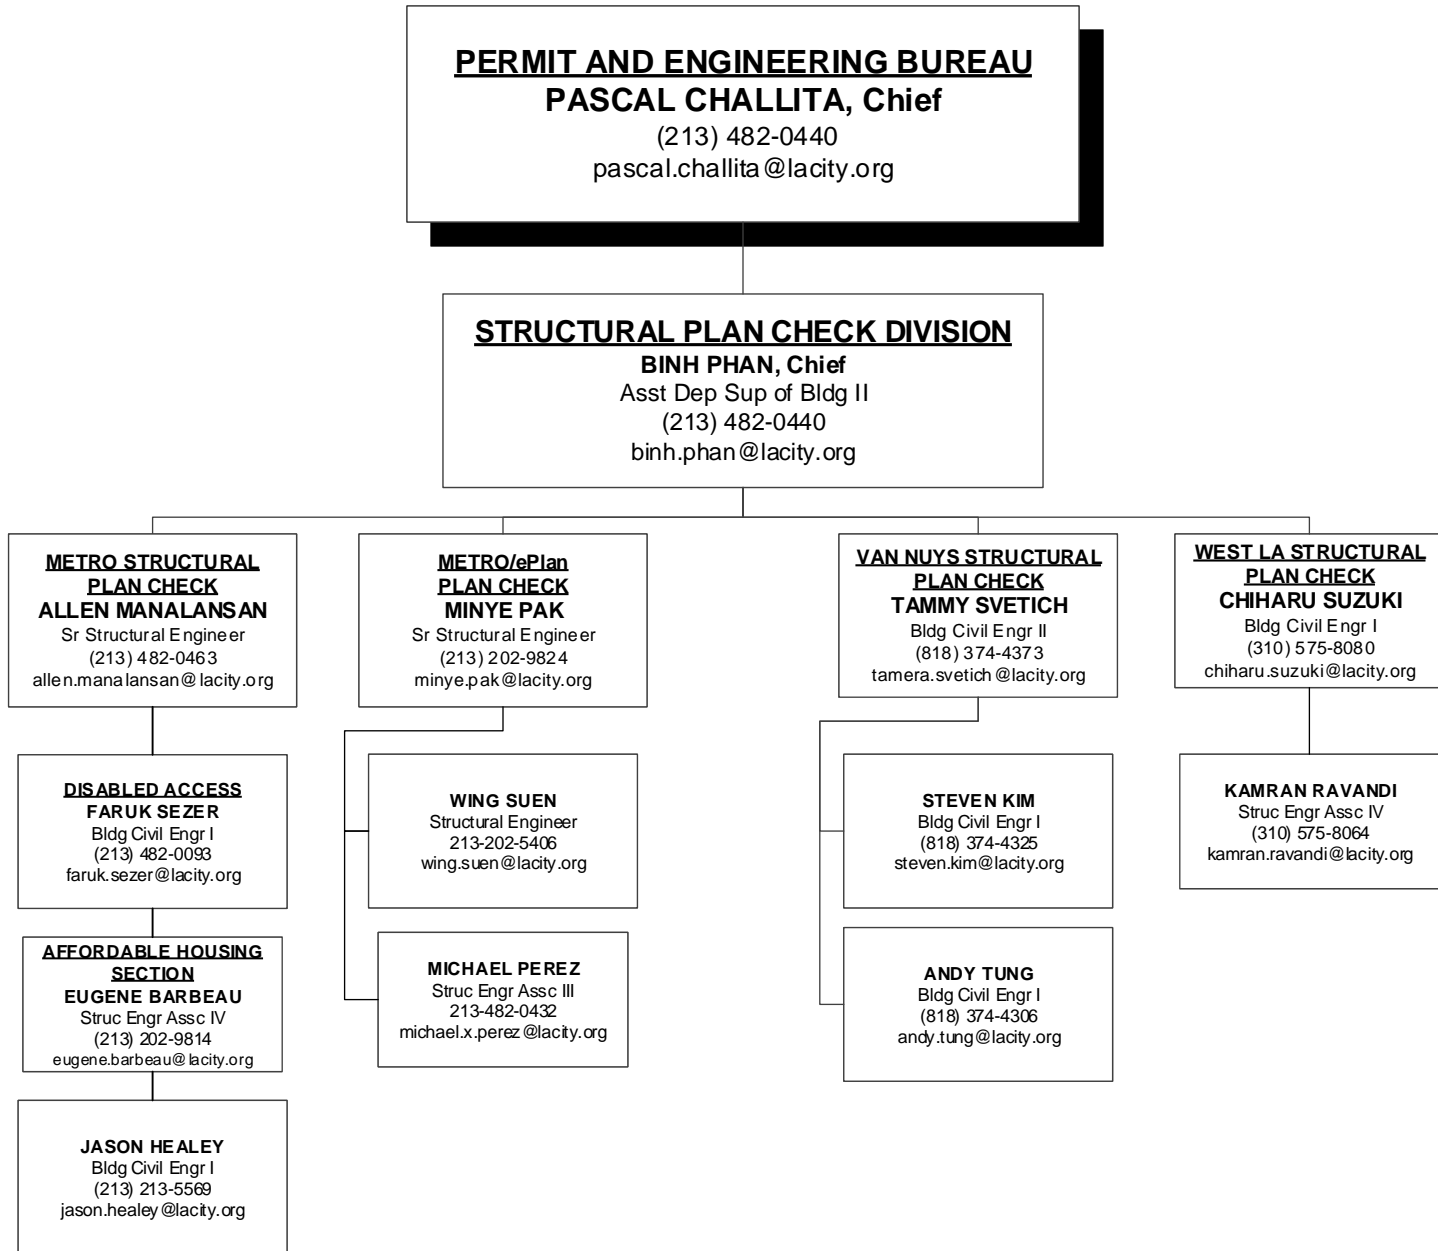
PERMIT AND ENGINEERING BUREAU
PASCAL CHALLITA, Chief
(213) 482-0440
pascal.challita@lacity.org

STRUCTURAL PLAN CHECK DIVISION
BINH PHAN, Chief
Asst Dep Sup of Bldg II
(213) 482-0440
binh.phan@lacity.org

METRO STRUCTURAL PLAN CHECK
ALLEN MANALANSAN
Sr Structural Engineer
(213) 482-0463
allen.manalansan@lacity.org

METRO/ePlan PLAN CHECK
MINYE PAK
Sr Structural Engineer
(213) 202-9824
minye.pak@lacity.org

VAN NUYS STRUCTURAL PLAN CHECK
TAMMY SVETICH
Bldg Civil Engr II
(818) 374-4373
tamera.svetich@lacity.org

WEST LA STRUCTURAL PLAN CHECK
CHIHARU SUZUKI
Bldg Civil Engr I
(310) 575-8080
chiharu.suzuki@lacity.org

DISABLED ACCESS
FARUK SEZER
Bldg Civil Engr I
(213) 482-0093
faruk.sezer@lacity.org

AFFORDABLE HOUSING SECTION
EUGENE BARBEAU
Struc Engr Assc IV
(213) 202-9814
eugene.barbeau@lacity.org

JASON HEALEY
Bldg Civil Engr I
(213) 213-5569
jason.healey@lacity.org

WING SUEN
Structural Engineer
213-202-5406
wing.suen@lacity.org

MICHAEL PEREZ
Struc Engr Assc III
213-482-0432
michael.x.perez@lacity.org

STEVEN KIM
Bldg Civil Engr I
(818) 374-4325
steven.kim@lacity.org

ANDY TUNG
Bldg Civil Engr I
(818) 374-4306
andy.tung@lacity.org

KAMRAN RAVANDI
Struc Engr Assc IV
(310) 575-8064
kamran.ravandi@lacity.org